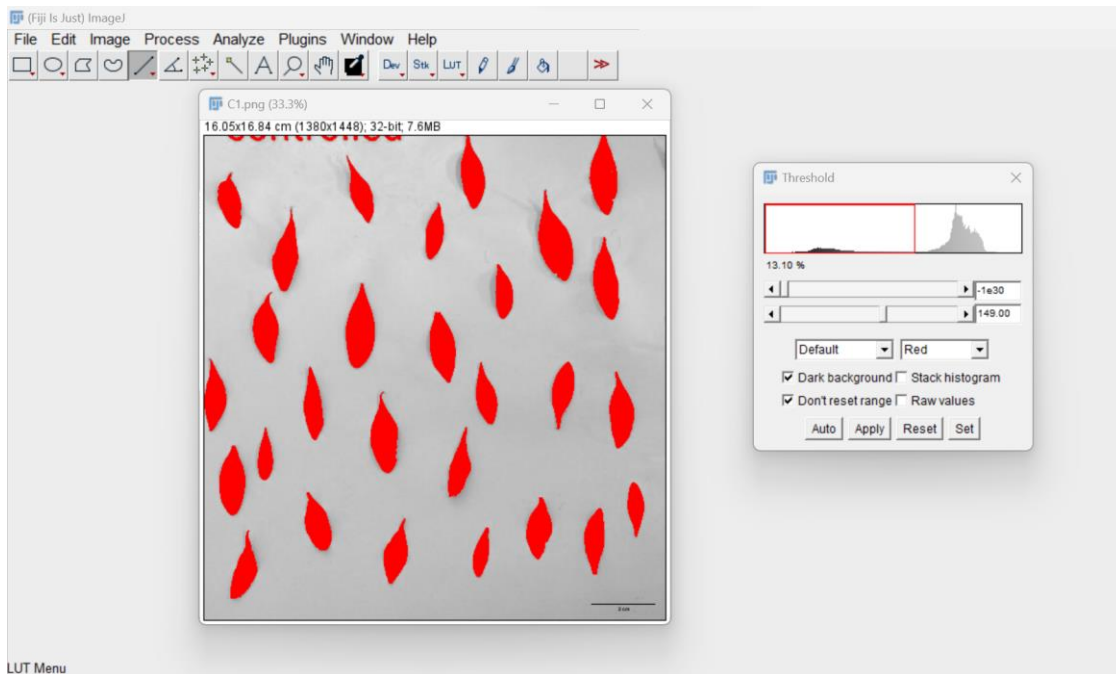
(Fiji Is Just) ImageJ
File Edit Image Process Analyze Plugins Window Help
Dev Stk LUT

C1.png (33.3%)
16.05x16.84 cm (1380x1448); 32-bit; 7.6MB
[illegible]

Threshold
13.10 %
-1e30
149.00
Default Red
Dark background Stack histogram
Don't reset range Raw values
Auto Apply Reset Set

LUT Menu